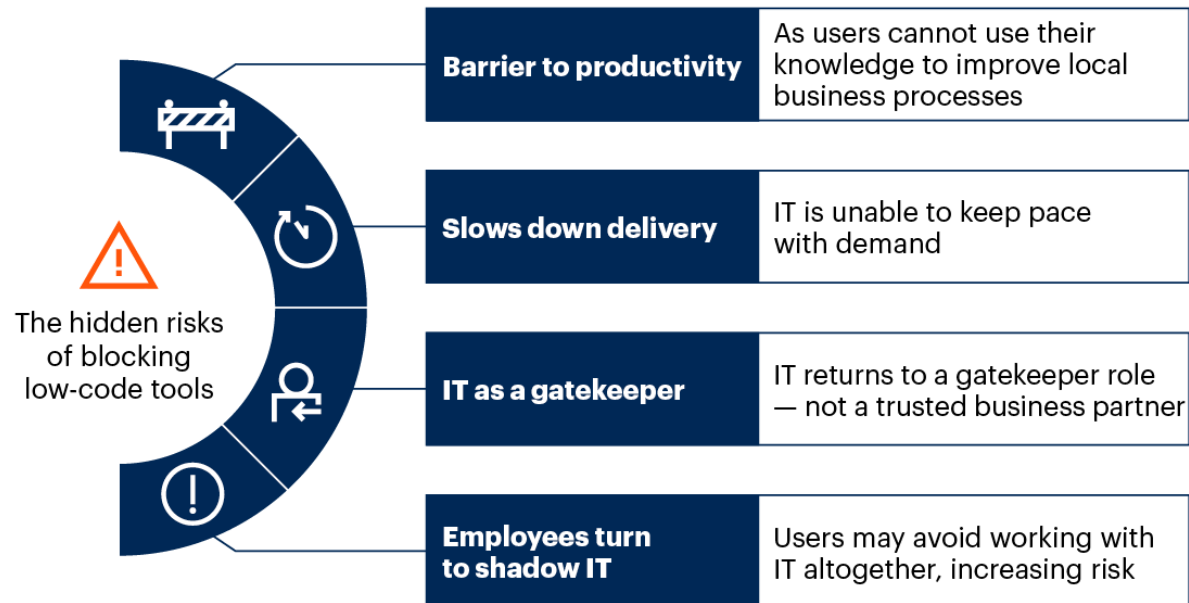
The hidden risks of blocking low-code tools

| | |
|---|---|
| Barrier to productivity | As users cannot use their knowledge to improve local business processes |
| Slows down delivery | IT is unable to keep pace with demand |
| IT as a gatekeeper | IT returns to a gatekeeper role — not a trusted business partner |
| Employees turn to shadow IT | Users may avoid working with IT altogether, increasing risk |